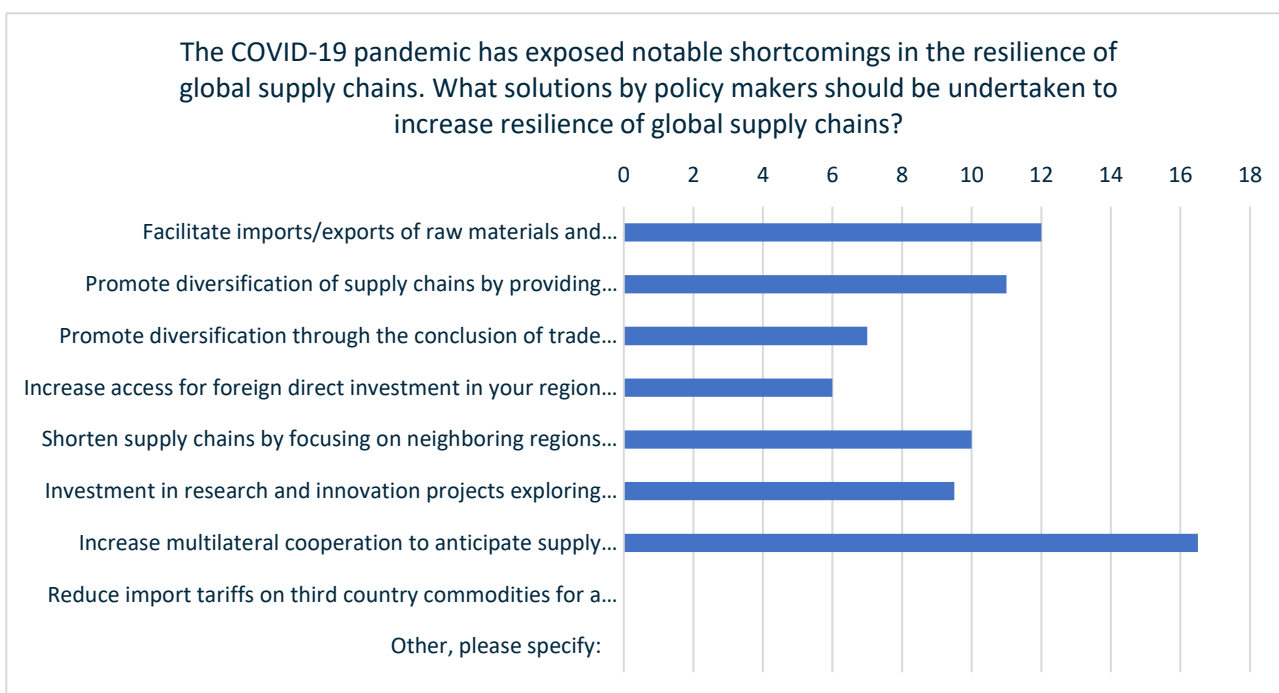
The COVID-19 pandemic has exposed notable shortcomings in the resilience of global supply chains. What solutions by policy makers should be undertaken to increase resilience of global supply chains?

0 2 4 6 8 10 12 14 16 18

Facilitate imports/exports of raw materials and…
Promote diversification of supply chains by providing…
Promote diversification through the conclusion of trade…
Increase access for foreign direct investment in your region…
Shorten supply chains by focusing on neighboring regions…
Investment in research and innovation projects exploring…
Increase multilateral cooperation to anticipate supply…
Reduce import tariffs on third country commodities for a…
Other, please specify: